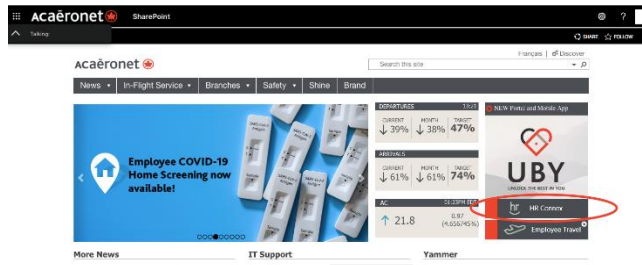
Acaëronet SharePoint

Talking:

SHARE FOLLOW

Français | Discover

Acaëronet

Search this site

News ▾ In-Flight Service ▾ Branches ▾ Safety ▾ Shine Brand

Employee COVID-19 Home Screening now available!

DEPARTURES 13:25

CURRENT ↓ 39% | MONTH ↓ 38% | TARGET 47%

ARRIVALS

CURRENT ↓ 61% | MONTH ↓ 61% | TARGET 74%

AC 03:25PM EDT

↑ 21.8 | 0.97 (4.656745%)

NEW Portal and Mobile App

UBY

UNLOCK THE BEST IN YOU

HR Connect

Employee Travel

More News

IT Support

Yammer